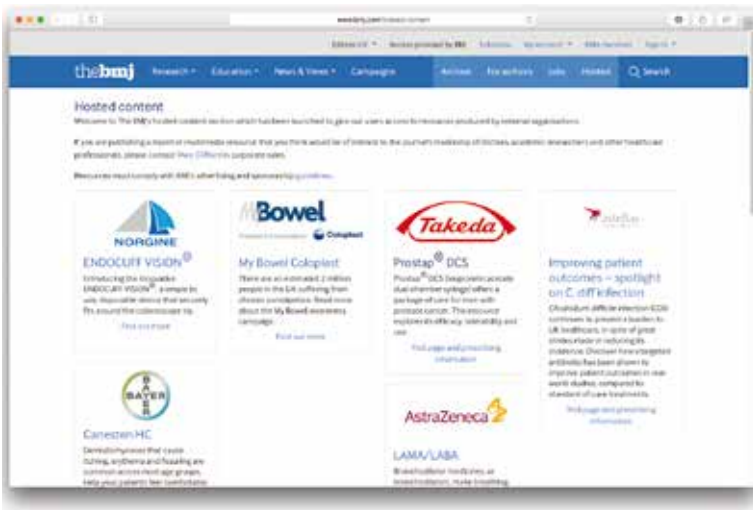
www.bmj.com/hosted-content

Edition UK ▾ Access provided by BMJ Subscribe My account ▾ BMA Members Sign in ▾

thebmj Research ▾ Education ▾ News & Views ▾ Campaigns Archive For authors Jobs Hosted Search

Hosted content

Welcome to The BMJ's hosted content section which has been launched to give our users access to resources produced by external organisations.

If you are publishing a report or multimedia resource that you think would be of interest to the journal's readership of doctors, academic researchers and other healthcare professionals, please contact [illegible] corporate sales.

Resources must comply with BMJ's advertising and sponsorship guidelines.

NORGINE
ENDOCUFF VISION®
Introducing the Innovative ENDOCUFF VISION®, a simple to use, disposable device that securely fits around the colonoscope tip.
Find out more

MyBowel
Coloplast
My Bowel Coloplast
There are an estimated 2 million people in the UK suffering from chronic constipation. Read more about the My Bowel awareness campaign.
Find out more

Takeda
Prostap® DCS
Prostap® DCS (leuprorelin acetate dual chamber syringe) offers a package of care for men with prostate cancer. This resource explores its efficacy, tolerability and use.
Full page and prescribing information

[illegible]
Improving patient outcomes – spotlight on C. diff infection
Clostridium difficile infection (CDI) continues to present a burden to UK healthcare, in spite of great strides made in reducing its incidence. Discover how a targeted antibody has been shown to improve patient outcomes in real world studies, compared to standard of care treatments.
Full page and prescribing information

BAYER
Canesten HC
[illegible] that cause itching, erythema and flaking are common across most age groups. Help your patients feel comfortable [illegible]

AstraZeneca
LAMA/LABA
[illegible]